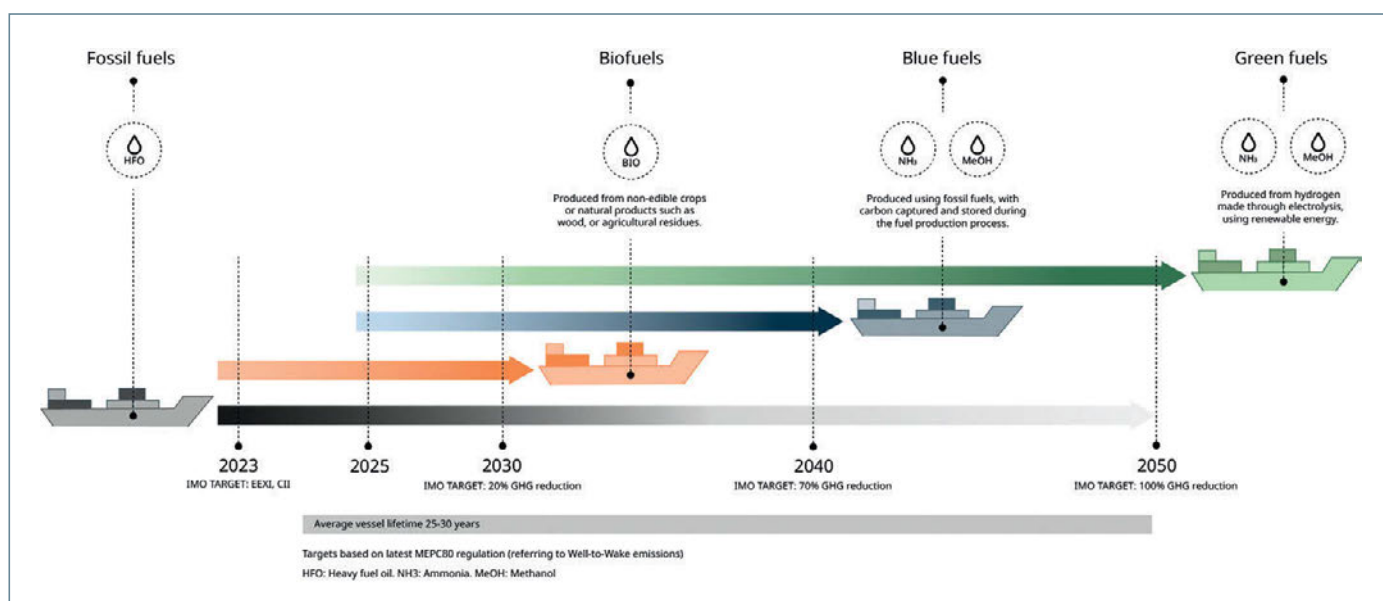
Fossil fuels

HFO

Biofuels

BIO

Produced from non-edible crops or natural products such as wood, or agricultural residues.

Blue fuels

$NH_3$

MeOH

Produced using fossil fuels, with carbon captured and stored during the fuel production process.

Green fuels

$NH_3$

MeOH

Produced from hydrogen made through electrolysis, using renewable energy.

2023
IMO TARGET: EEXI, CII

2025

2030
IMO TARGET: 20% GHG reduction

2040
IMO TARGET: 70% GHG reduction

2050
IMO TARGET: 100% GHG reduction

Average vessel lifetime 25-30 years

Targets based on latest MEPC80 regulation (referring to Well-to-Wake emissions)

HFO: Heavy fuel oil. NH3: Ammonia. MeOH: Methanol